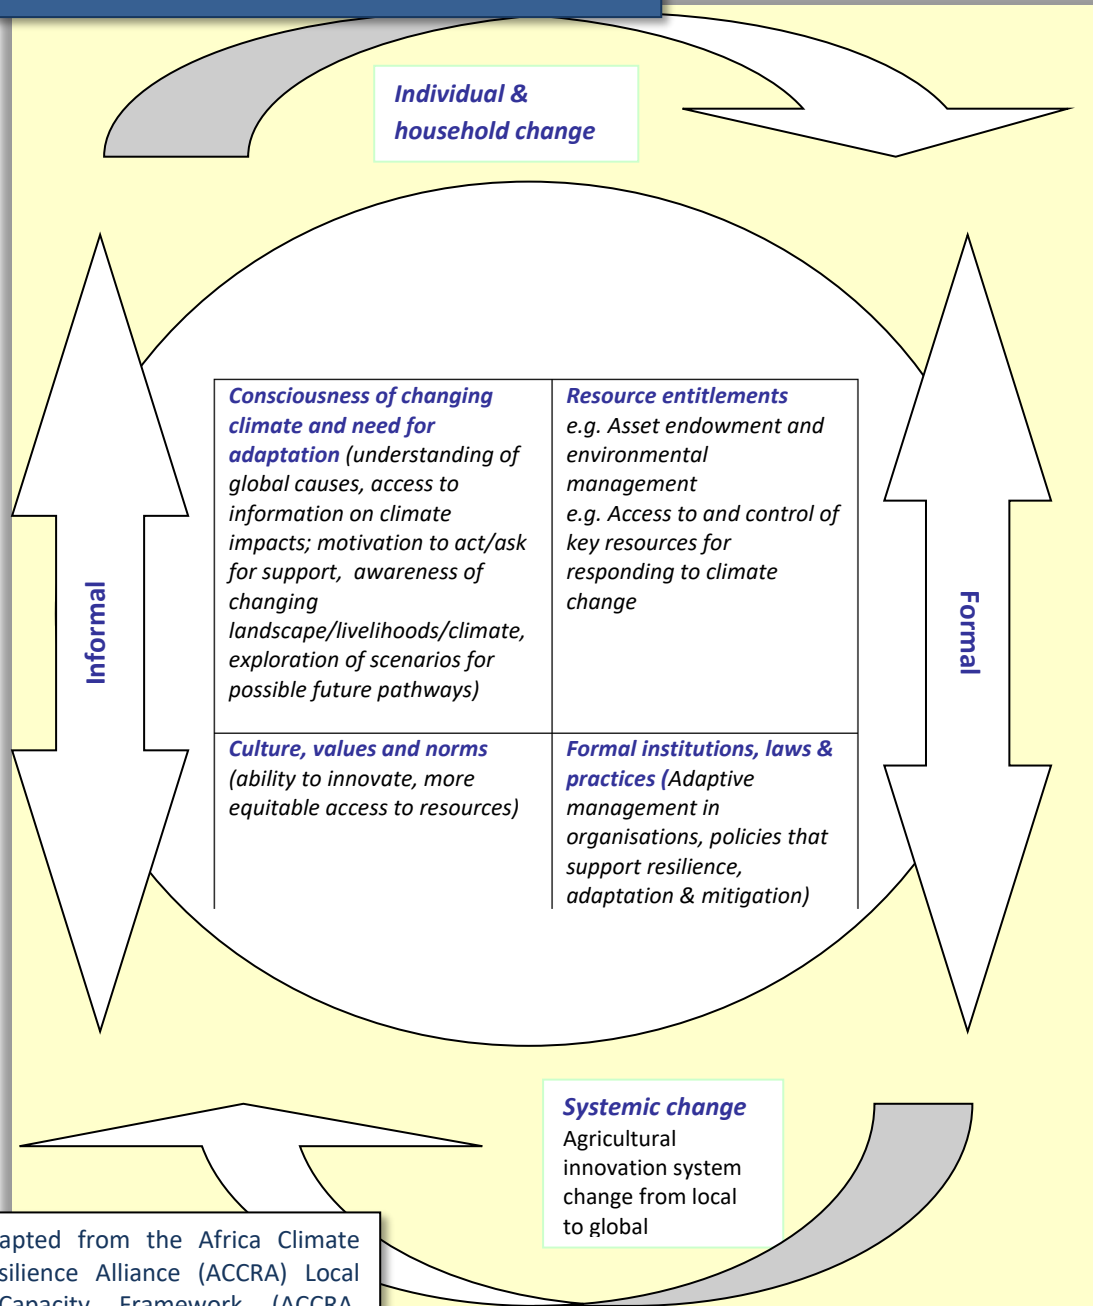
Individual & household change

Informal

Formal

| Consciousness of changing climate and need for adaptation (understanding of global causes, access to information on climate impacts; motivation to act/ask for support, awareness of changing landscape/livelihoods/climate, exploration of scenarios for possible future pathways) | Resource entitlements e.g. Asset endowment and environmental management e.g. Access to and control of key resources for responding to climate change |
|---|---|
| Culture, values and norms (ability to innovate, more equitable access to resources) | Formal institutions, laws & practices (Adaptive management in organisations, policies that support resilience, adaptation & mitigation) |

Systemic change
Agricultural innovation system change from local to global

apted from the Africa Climate silience Alliance (ACCRA) Local Capacity Framework (ACCRA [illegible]